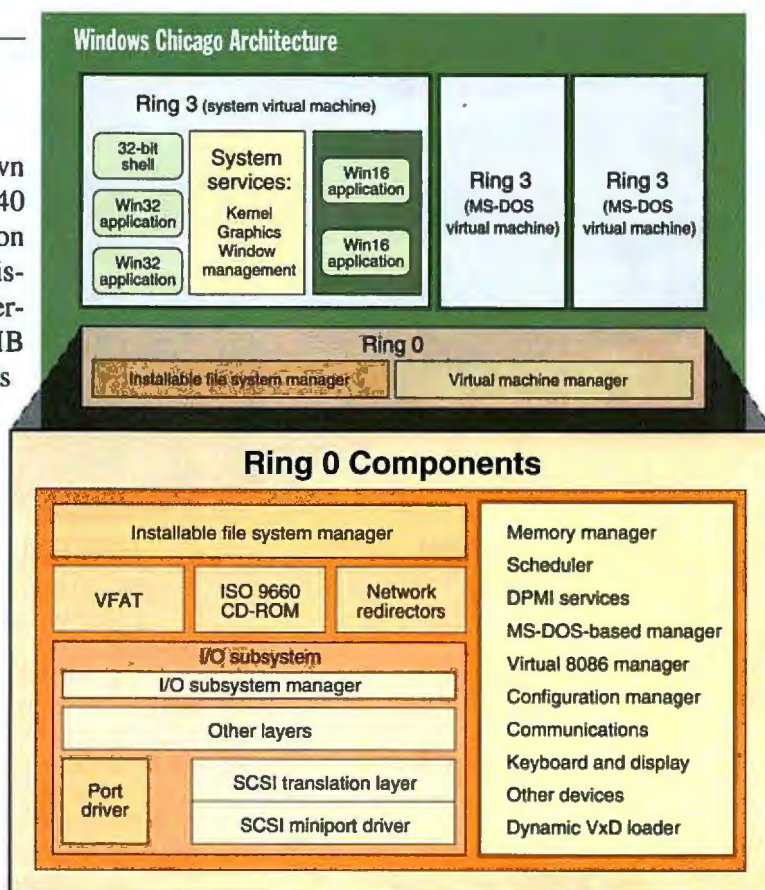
vn
40
on
is-
er-
IB
s

Windows Chicago Architecture

Ring 3 (system virtual machine)

32-bit shell

Win32 application

Win32 application

System services:
Kernel
Graphics
Window management

Win16 application

Win16 application

Ring 3 (MS-DOS virtual machine)

Ring 3 (MS-DOS virtual machine)

Ring 0

Installable file system manager

Virtual machine manager

Ring 0 Components

Installable file system manager

VFAT

ISO 9660 CD-ROM

Network redirectors

I/O subsystem

I/O subsystem manager

Other layers

Port driver

SCSI translation layer

SCSI miniport driver

Memory manager
Scheduler
DPMI services
MS-DOS-based manager
Virtual 8086 manager
Configuration manager
Communications
Keyboard and display
Other devices
Dynamic VxD loader